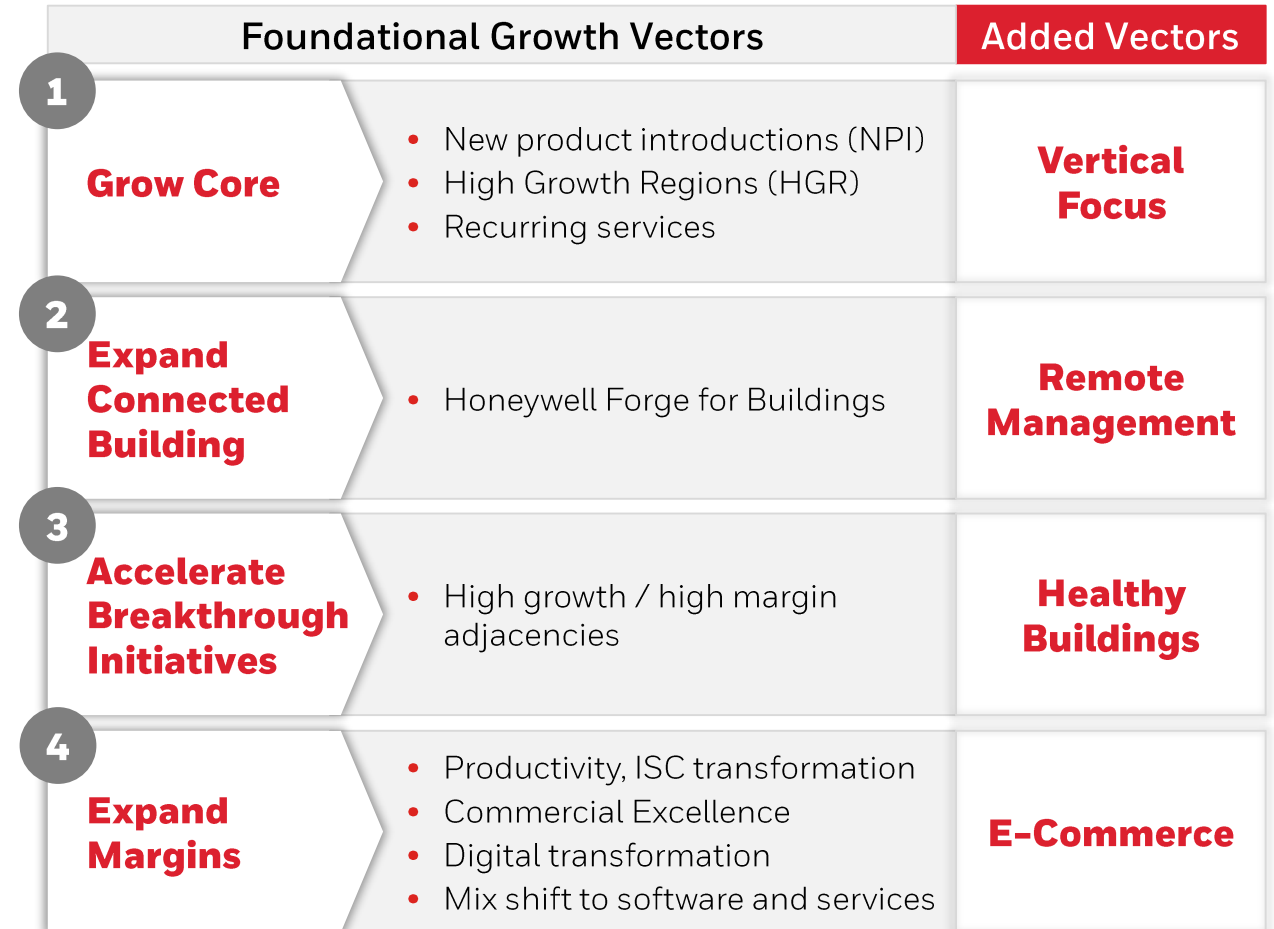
Foundational Growth Vectors

Added Vectors

1

Grow Core

- New product introductions (NPI)
- High Growth Regions (HGR)
- Recurring services

Vertical Focus

2

Expand Connected Building

- Honeywell Forge for Buildings

Remote Management

3

Accelerate Breakthrough Initiatives

- High growth / high margin adjacencies

Healthy Buildings

4

Expand Margins

- Productivity, ISC transformation
- Commercial Excellence
- Digital transformation
- Mix shift to software and services

E-Commerce